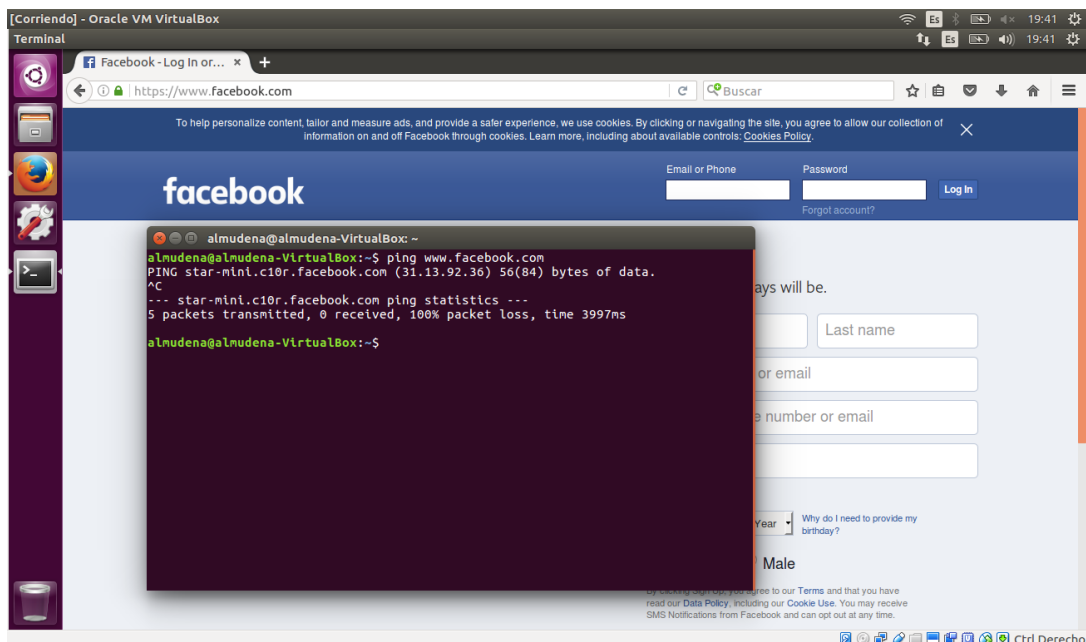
[Corriendo] - Oracle VM VirtualBox
Es 19:41
Terminal
Es 19:41

Facebook - Log In or... ×
https://www.facebook.com
Buscar

To help personalize content, tailor and measure ads, and provide a safer experience, we use cookies. By clicking or navigating the site, you agree to allow our collection of information on and off Facebook through cookies. Learn more, including about available controls: Cookies Policy.

facebook
Email or Phone
Password
Log In
Forgot account?

almudena@almudena-VirtualBox: ~
almudena@almudena-VirtualBox:~$ ping www.facebook.com
PING star-mini.c10r.facebook.com (31.13.92.36) 56(84) bytes of data.
^C
--- star-mini.c10r.facebook.com ping statistics ---
5 packets transmitted, 0 received, 100% packet loss, time 3997ms

almudena@almudena-VirtualBox:~$

ays will be.
Last name
or email
e number or email
Year
Why do I need to provide my birthday?
Male
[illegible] you agree to our Terms and that you have read our Data Policy, including our Cookie Use. You may receive SMS Notifications from Facebook and can opt out at any time.

Ctrl Derecho